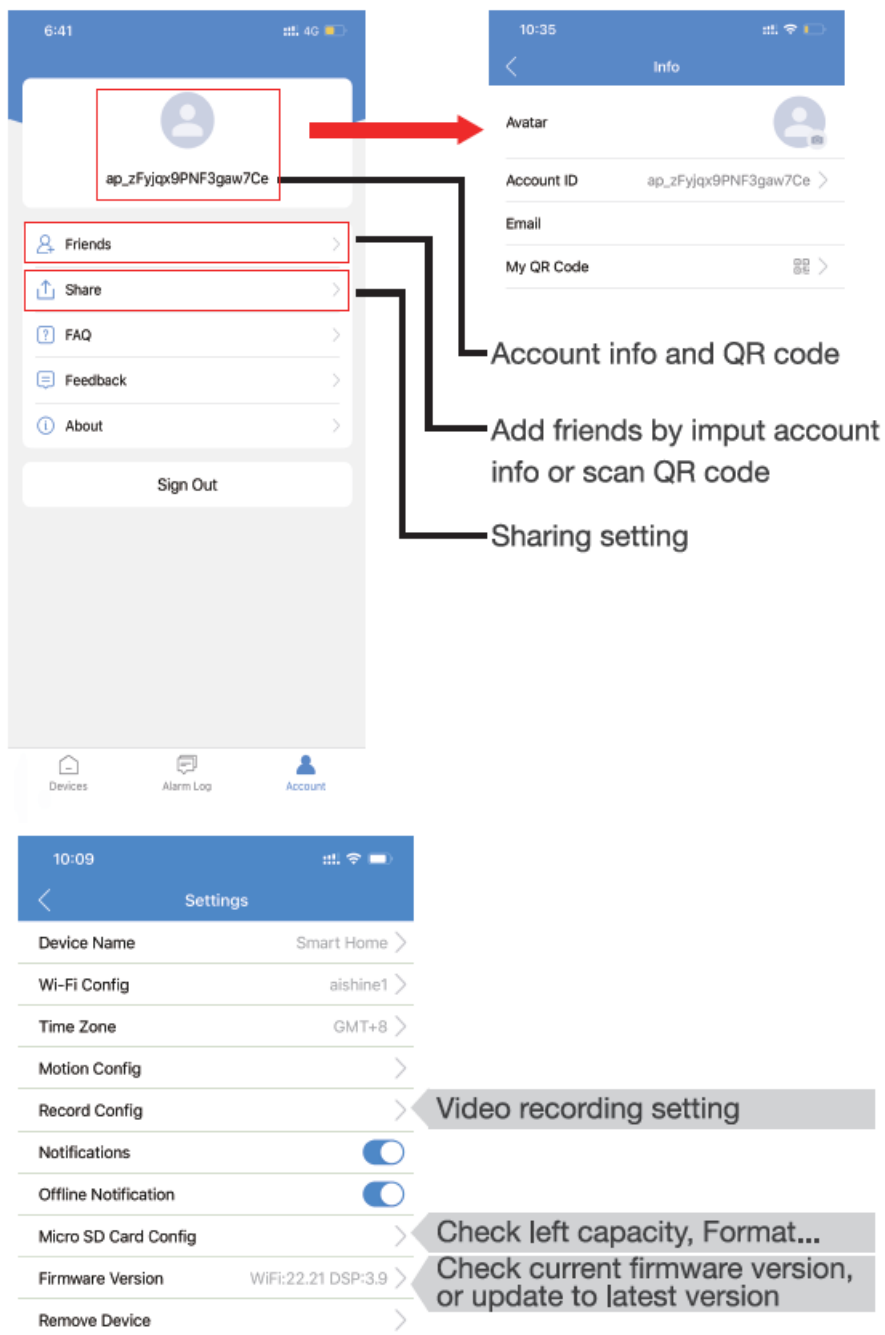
6:41 4G

ap_zFyjqx9PNF3gaw7Ce

Friends

Share

FAQ

Feedback

About

Sign Out

Devices Alarm Log Account

10:35

Info

Avatar

Account ID ap_zFyjqx9PNF3gaw7Ce

Email

My QR Code

Account info and QR code

Add friends by imput account info or scan QR code

Sharing setting

10:09

Settings

Device Name Smart Home

Wi-Fi Config aishine1

Time Zone GMT+8

Motion Config

Record Config

Video recording setting

Notifications

Offline Notification

Micro SD Card Config

Check left capacity, Format...

Firmware Version WiFi:22.21 DSP:3.9

Check current firmware version, or update to latest version

Remove Device